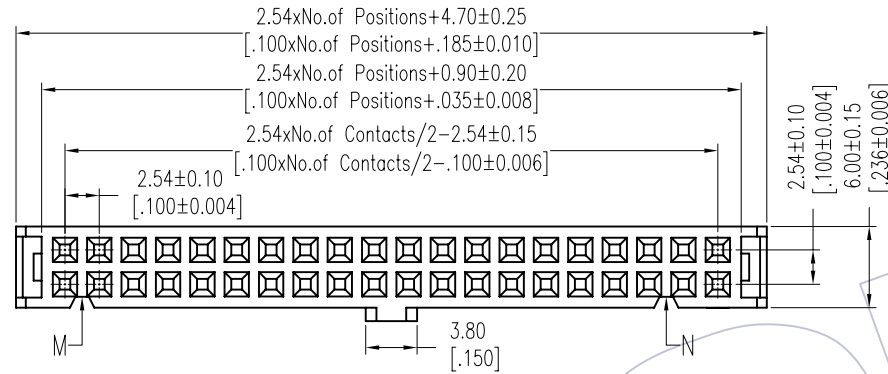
2.54xNo.of Positions+4.70±0.25
[.100xNo.of Positions+.185±0.010]
2.54xNo.of Positions+0.90±0.20
[.100xNo.of Positions+.035±0.008]
2.54xNo.of Contacts/2−2.54±0.15
[.100xNo.of Contacts/2−.100±0.006]
2.54±0.10
[.100±0.004]
2.54±0.10
[.100±0.004]
6.00±0.15
[.236±0.006]
M
3.80
[.150]
N